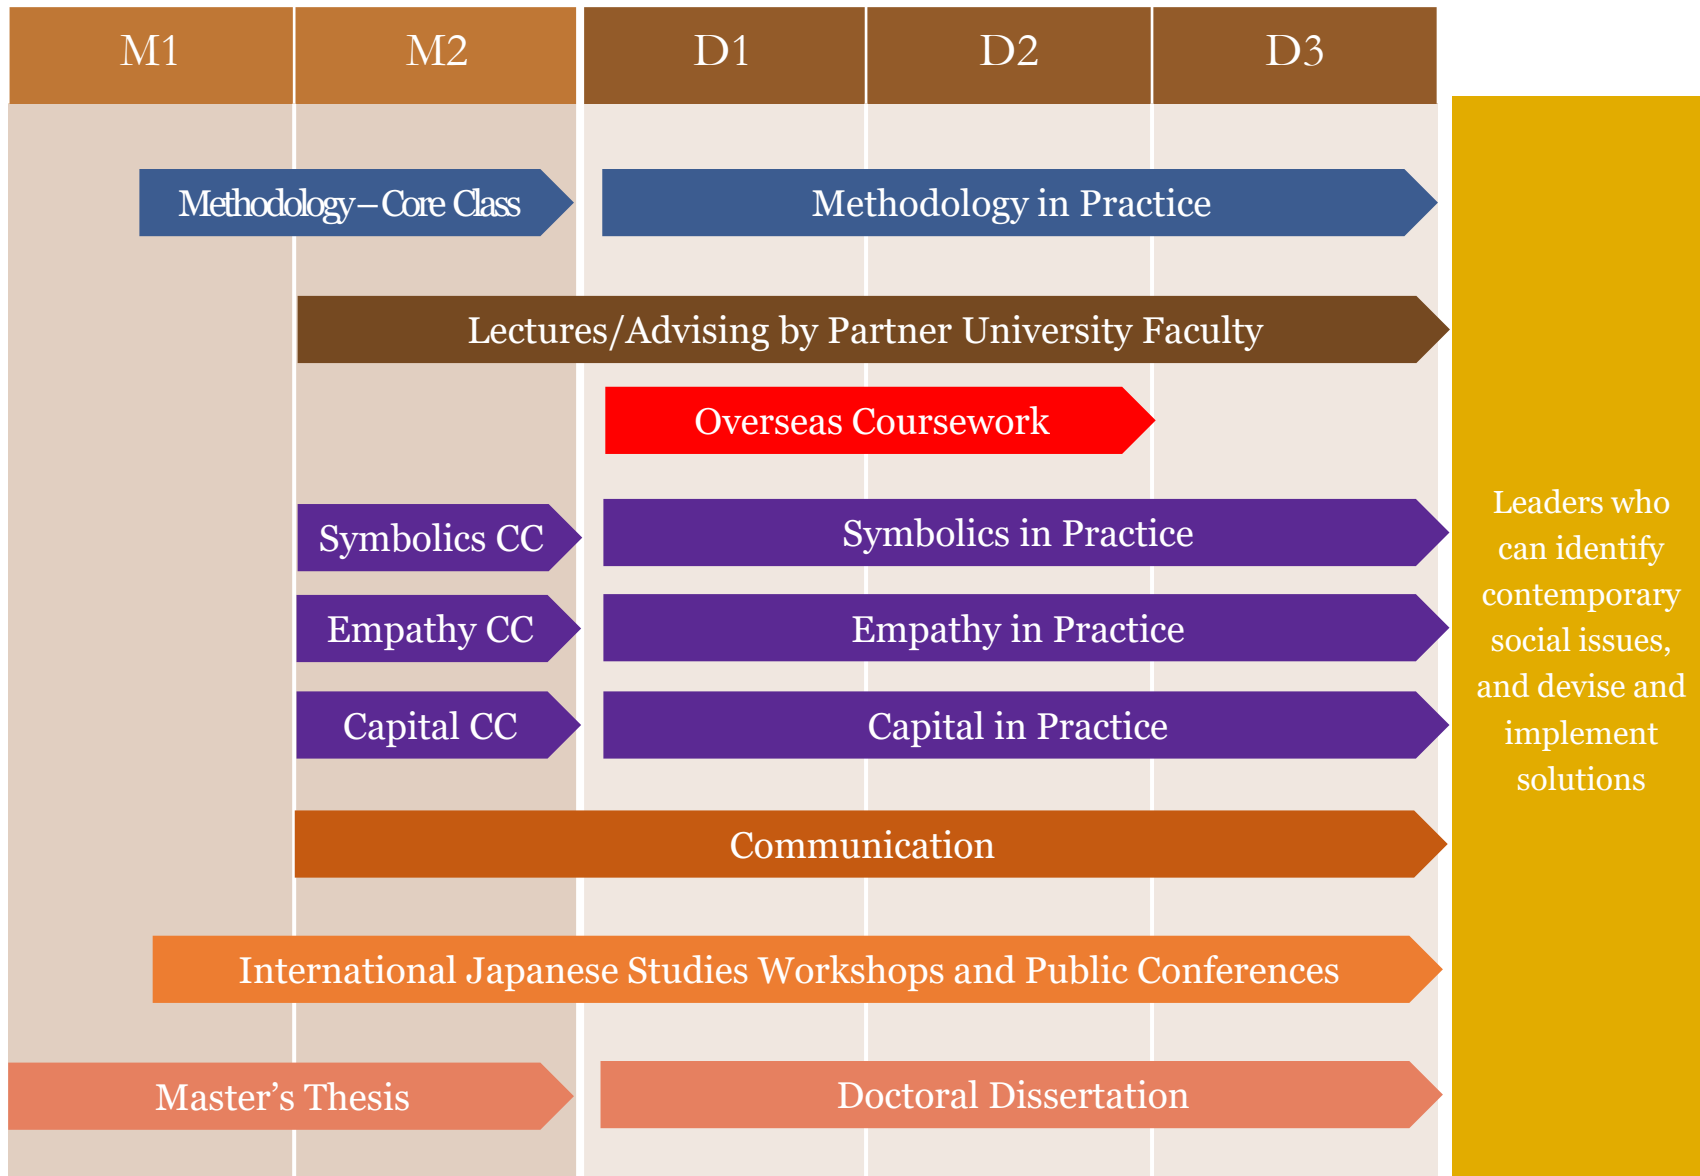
| M1 | M2 | D1 | D2 | D3 |
|---|---|---|---|---|

Methodology – Core Class

Methodology in Practice

Lectures/Advising by Partner University Faculty

Overseas Coursework

Symbolics CC

Symbolics in Practice

Empathy CC

Empathy in Practice

Capital CC

Capital in Practice

Communication

International Japanese Studies Workshops and Public Conferences

Master’s Thesis

Doctoral Dissertation

Leaders who can identify contemporary social issues, and devise and implement solutions